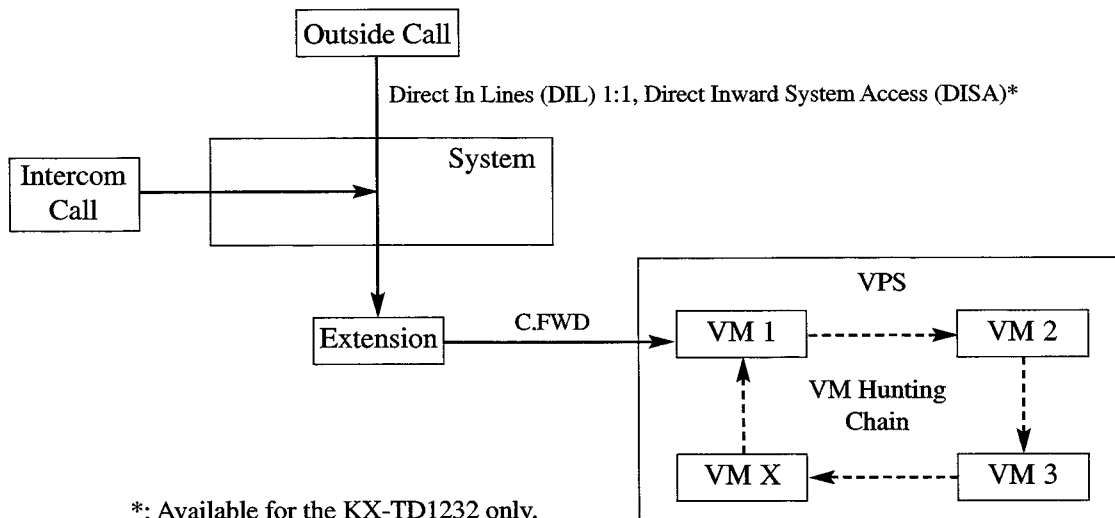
Outside Call

Direct In Lines (DIL) 1:1, Direct Inward System Access (DISA)*

System

Intercom Call

Extension

C.FWD

VPS

VM 1

VM 2

VM Hunting Chain

VM X

VM 3

*: Available for the KX-TD1232 only.